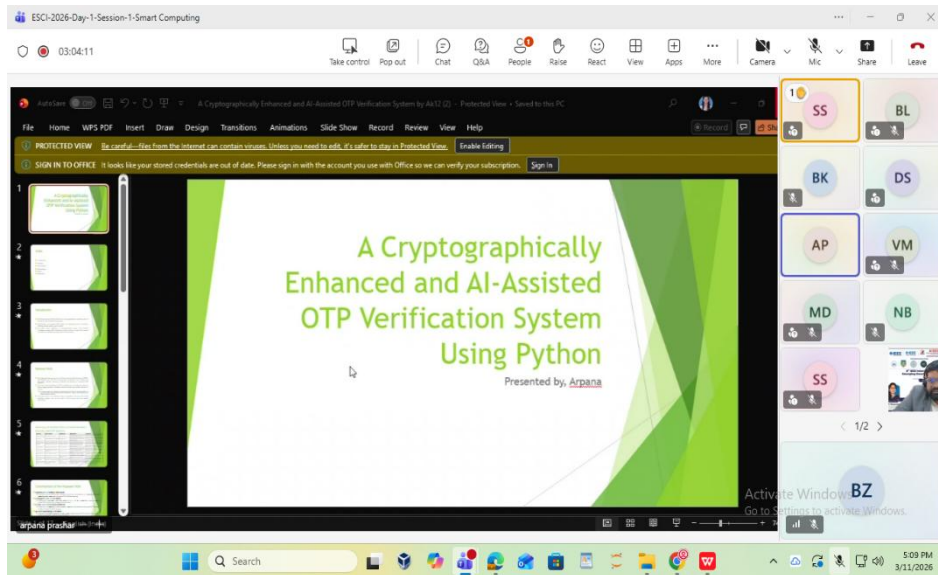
ESCI-2026-Day-1-Session-1-Smart Computing

03:04:11

Take control Pop out Chat Q&A People Raise React View Apps More Camera Mic Share Leave

AutoSave Off A Cryptographically Enhanced and AI-Assisted OTP Verification System by Ak32 (2) - Protected View • Saved to this PC

File Home WPS PDF Insert Draw Design Transitions Animations Slide Show Record Review View Help

PROTECTED VIEW Be careful—files from the Internet can contain viruses. Unless you need to edit, it's safer to stay in Protected View. Enable Editing

SIGN IN TO OFFICE It looks like your stored credentials are out of date. Please sign in with the account you use with Office so we can verify your subscription. Sign In

A Cryptographically Enhanced and AI-Assisted OTP Verification System Using Python

Presented by, Arpana

1 2 3 4 5 6

arpana prashar

SS BL BK DS AP VM MD NB SS BZ

1/2

Activate Windows
Go to Settings to activate Windows.

Search

5:09 PM
3/11/2026